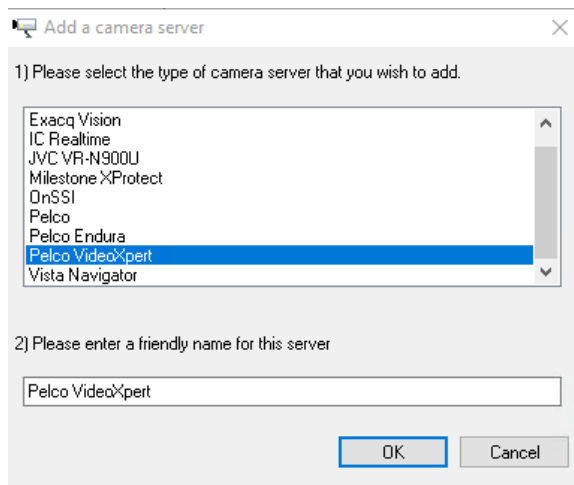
Add a camera server

1) Please select the type of camera server that you wish to add.

Exacq Vision
IC Realtime
JVC VR-N900U
Milestone XProtect
OnSSI
Pelco
Pelco Endura
Pelco VideoXpert
Vista Navigator

2) Please enter a friendly name for this server

Pelco VideoXpert

OK
Cancel